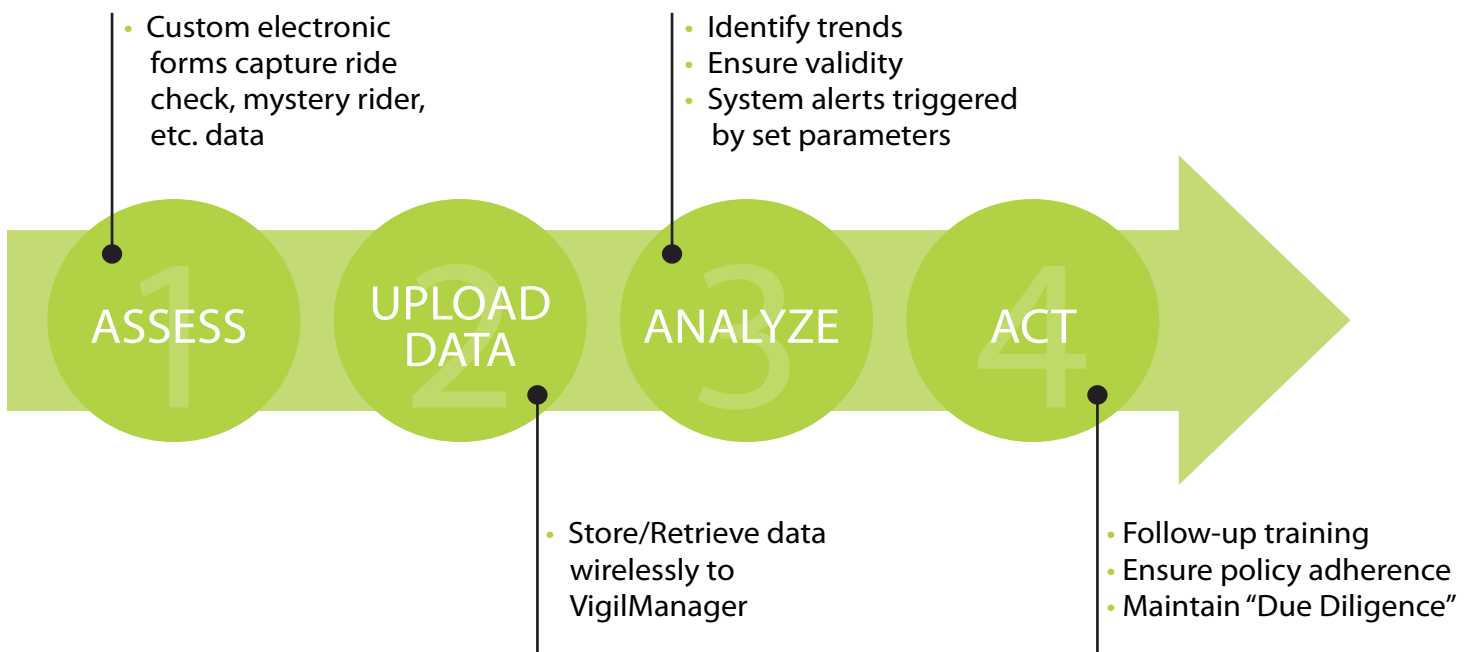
• Custom electronic forms capture ride check, mystery rider, etc. data

• Identify trends
• Ensure validity
• System alerts triggered by set parameters

1 ASSESS

2 UPLOAD DATA

3 ANALYZE

4 ACT

• Store/Retrieve data wirelessly to VigilManager

• Follow-up training
• Ensure policy adherence
• Maintain "Due Diligence"